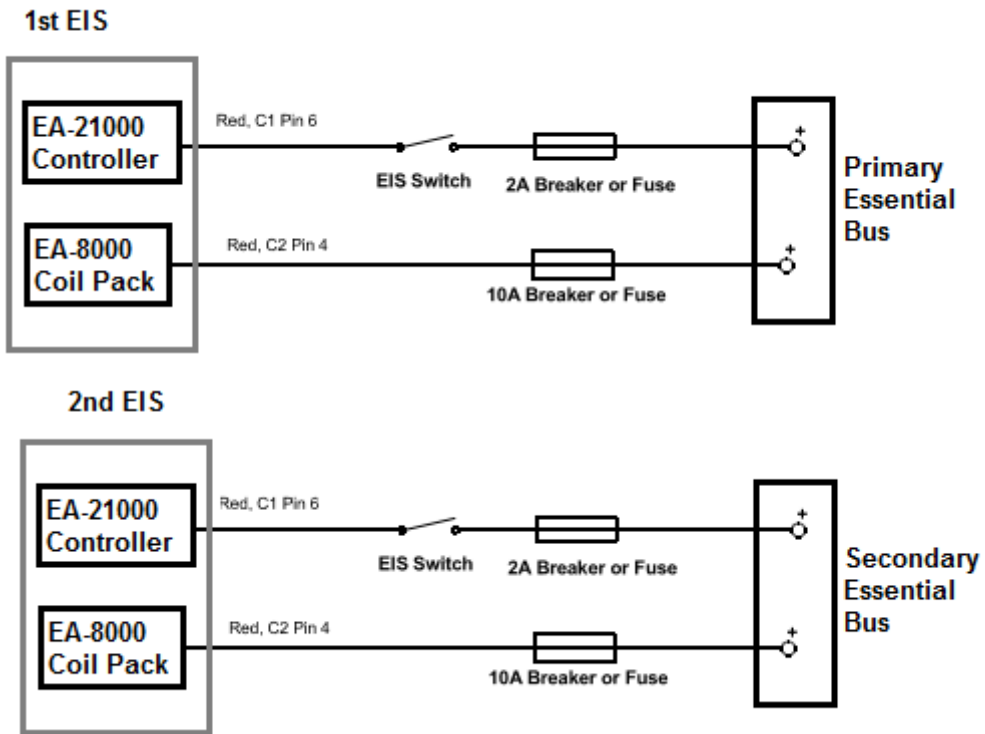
1st EIS

EA-21000 Controller

Red, C1 Pin 6

EIS Switch

2A Breaker or Fuse

+

Primary Essential Bus

EA-8000 Coil Pack

Red, C2 Pin 4

10A Breaker or Fuse

+

2nd EIS

EA-21000 Controller

Red, C1 Pin 6

EIS Switch

2A Breaker or Fuse

+

Secondary Essential Bus

EA-8000 Coil Pack

Red, C2 Pin 4

10A Breaker or Fuse

+